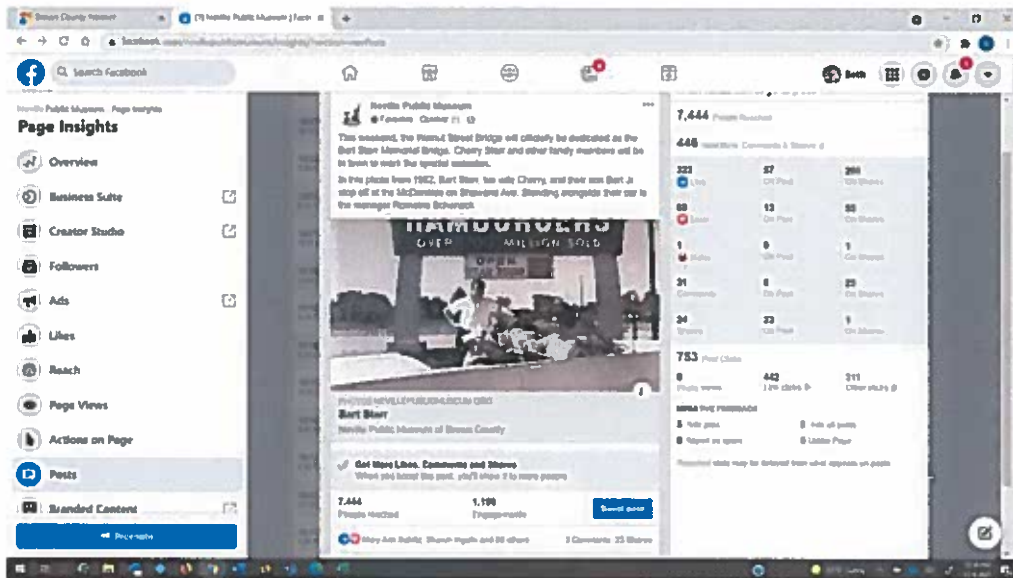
Brown County Internet
(1) Neville Public Museum | Faceb
facebook.com/nevillepublicmuseum/insights/?section=navPosts

Search Facebook

Beth

Neville Public Museum · Page Insights
Page Insights
Overview
Business Suite
Creator Studio
Followers
Ads
Likes
Reach
Page Views
Actions on Page
Posts
Branded Content
Promote

Neville Public Museum
October 21

This weekend, the Walnut Street Bridge will officially be dedicated as the Bart Starr Memorial Bridge. Cherry Starr and other family members will be in town to mark the special occasion.

In this photo from 1962, Bart Starr, his wife Cherry, and their son Bart Jr. stop off at the McDonalds on Shawano Ave. Standing alongside their car is the manager Romaine Schenck.

HAMBURGERS
OVER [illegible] MILLION SOLD

PHOTOS.NEVILLEPUBLICMUSEUM.ORG
Bart Starr
Neville Public Museum of Brown County

Get More Likes, Comments and Shares
When you boost this post, you'll show it to more people

7,444
People Reached
1,190
Engagements
Boost post

Mary Ann Schilz, Sharon Ingalls and 94 others
3 Comments 25 Shares

7,444 People Reached
446 Reactions, Comments & Shares
322 Like
57 On Post
265 On Shares
68 Love
13 On Post
55 On Shares
1 Haha
0 On Post
1 On Shares
31 Comments
8 On Post
23 On Shares
34 Shares
33 On Post
1 On Shares
753 Post Clicks
0 Photo views
442 Link clicks
311 Other clicks
NEGATIVE FEEDBACK
5 Hide post
0 Hide all posts
0 Report as spam
0 Unlike Page
Reported stats may be delayed from what appears on posts